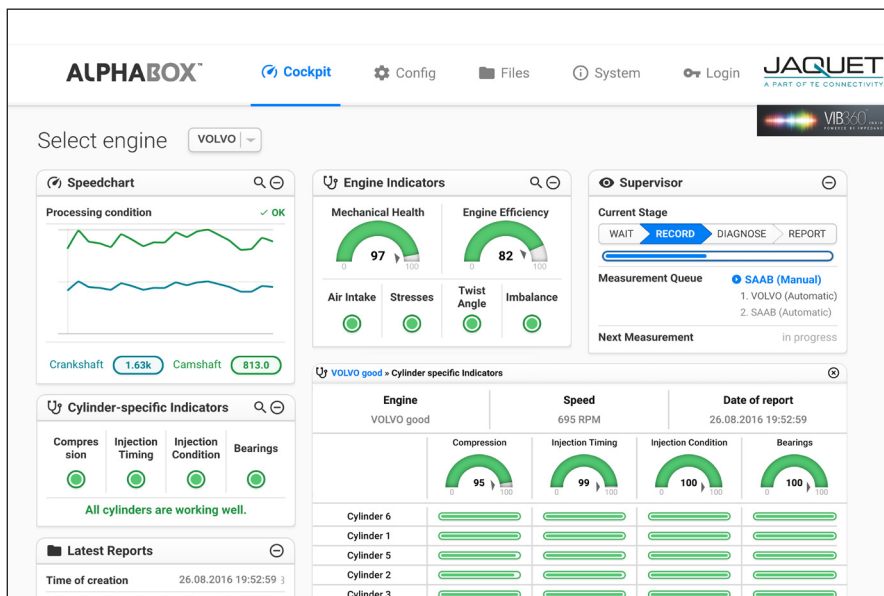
ALPHABOX™

Cockpit Config Files System Login

JAQUET
A PART OF TE CONNECTIVITY

VIB360

Select engine VOLVO

Speedchart

Processing condition ✓ OK

Crankshaft 1.63k Camshaft 813.0

Engine Indicators

Mechanical Health
97
0 100

Engine Efficiency
82
0 100

Air Intake Stresses Twist Angle Imbalance

Supervisor

Current Stage

WAIT RECORD DIAGNOSE REPORT

Measurement Queue
SAAB (Manual)
1. VOLVO (Automatic)
2. SAAB (Automatic)

Next Measurement in progress

Cylinder-specific Indicators

Compres sion Injection Timing Injection Condition Bearings

All cylinders are working well.

VOLVO good » Cylinder specific Indicators

| Engine | Speed | Date of report |
|---|---|---|
| VOLVO good | 695 RPM | 26.08.2016 19:52:59 |

| | Compression | Injection Timing | Injection Condition | Bearings |
|---|---|---|---|---|
| | 95 (0–100) | 99 (0–100) | 100 (0–100) | 100 (0–100) |
| Cylinder 6 | | | | |
| Cylinder 1 | | | | |
| Cylinder 5 | | | | |
| Cylinder 2 | | | | |
| Cylinder 3 | | | | |

Latest Reports

Time of creation 26.08.2016 19:52:59